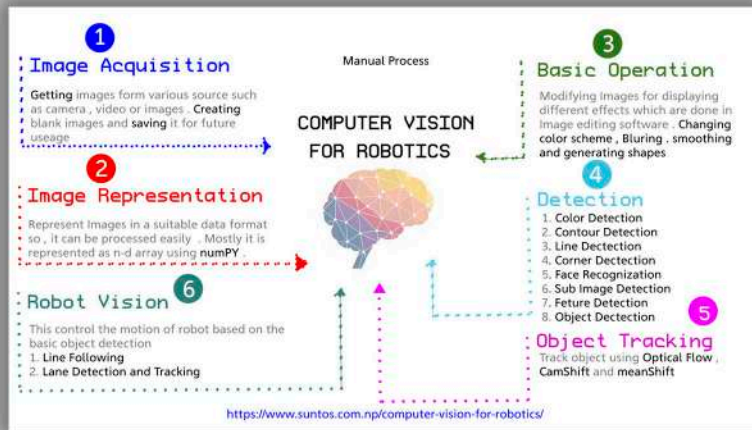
1
Image Acquisition

Getting images form various source such as camera , video or images . Creating blank images and saving it for future useage

Manual Process

COMPUTER VISION FOR ROBOTICS

3
Basic Operation

Modifying images for displaying different effects which are done in image editing software . Changing color scheme , Bluring , smoothing and generating shapes

2
Image Representation

Represent Images in a suitable data format so , it can be processed easily . Mostly it is represented as n-d array using numPY .

4
Detection

1. Color Detection
2. Contour Detection
3. Line Dectection
4. Corner Dectection
5. Face Recognization
6. Sub Image Detection
7. Feture Detection
8. Object Dectection

Robot Vision
6

This control the motion of robot based on the basic object detection
1. Line Following
2. Lane Detection and Tracking

5
Object Tracking

Track object using Optical Flow , CamShift and meanShift

https://www.suntos.com.np/computer-vision-for-robotics/